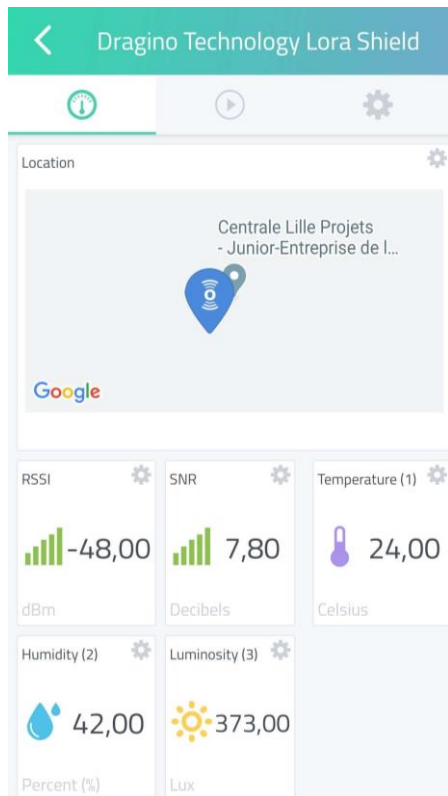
Dragino Technology Lora Shield

Location

Centrale Lille Projets - Junior-Entreprise de l...

Google

RSSI
-48,00
dBm

SNR
7,80
Decibels

Temperature (1)
24,00
Celsius

Humidity (2)
42,00
Percent (%)

Luminosity (3)
373,00
Lux